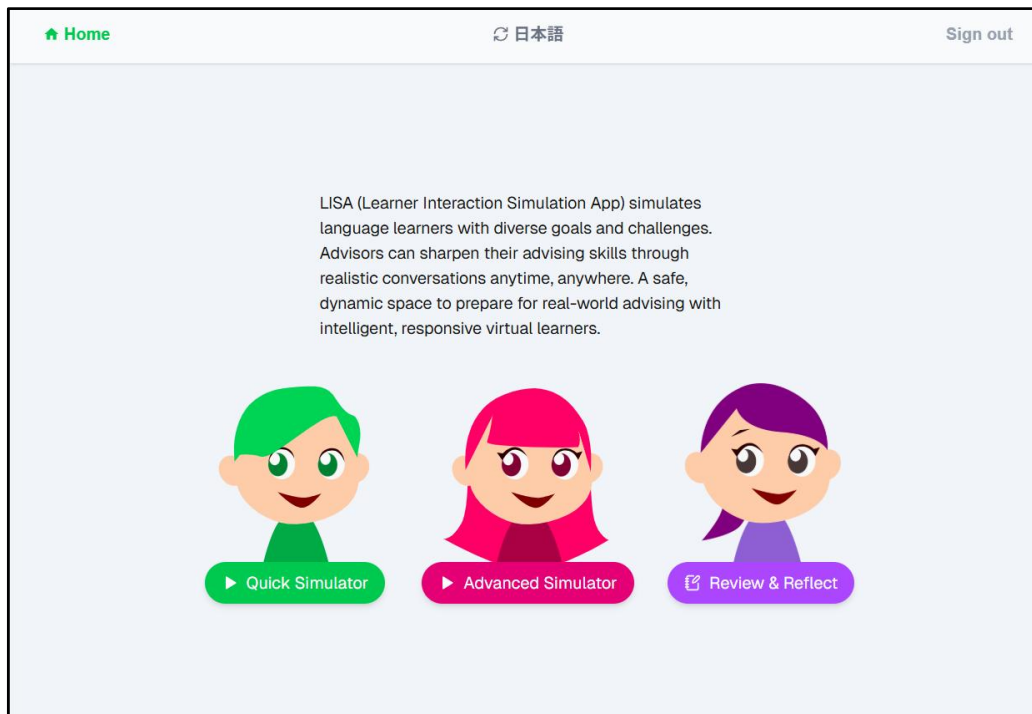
Home

日本語

Sign out

LISA (Learner Interaction Simulation App) simulates language learners with diverse goals and challenges. Advisors can sharpen their advising skills through realistic conversations anytime, anywhere. A safe, dynamic space to prepare for real-world advising with intelligent, responsive virtual learners.

Quick Simulator

Advanced Simulator

Review & Reflect